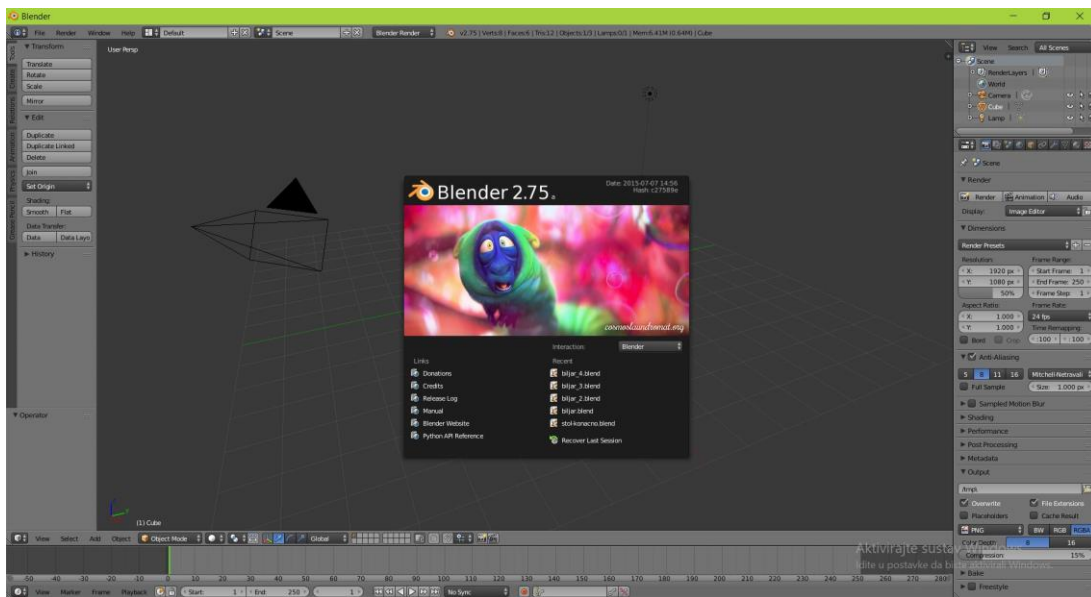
Blender

File Render Window Help Default Scene Blender Render v2.75 | Verts:8 | Faces:6 | Tris:12 | Objects:1/3 | Lamps:0/1 | Mem:6.41M (0.64M) | Cube

▼ Transform
Translate
Rotate
Scale
Mirror
▼ Edit
Duplicate
Duplicate Linked
Delete
Join
Set Origin
Shading:
Smooth Flat
Data Transfer:
Data Data Lays
▶ History

▼ Operator

User Persp

(1) Cube

Blender 2.75.
Date: 2015-07-07 14:56
Hash: c27589e

cosmoslaundromat.org

Interaction: Blender

Links
Donations
Credits
Release Log
Manual
Blender Website
Python API Reference

Recent
biljar_4.blend
biljar_3.blend
biljar_2.blend
biljar.blend
stol-konacno.blend
Recover Last Session

View Search All Scenes
Scene
RenderLayers
World
Camera
Cube
Lamp

Scene
▼ Render
Render Animation Audio
Display: Image Editor
▼ Dimensions
Render Presets
Resolution: Frame Range:
X: 1920 px Start Frame: 1
Y: 1080 px End Frame: 250
50% Frame Step: 1
Aspect Ratio: Frame Rate:
X: 1.000 24 fps
Y: 1.000 Time Remapping:
Bord Crop 100 100
▼ Anti-Aliasing
5 8 11 16 Mitchell-Netravali
Full Sample Size: 1.000 px
▶ Sampled Motion Blur
▶ Shading
▶ Performance
▶ Post Processing
▶ Metadata
▼ Output
/tmp\
Overwrite File Extensions
Placeholders Cache Result
PNG BW RGB RGBA
Color Depth: 8 16
Compression: 15%
▶ Bake
▶ Freestyle

View Select Add Object Object Mode Global

-50 -40 -30 -20 -10 0 10 20 30 40 50 60 70 80 90 100 110 120 130 140 150 160 170 180 190 200 210 220 230 240 250 260 270 280

View Marker Frame Playback Start: 1 End: 250 1 No Sync

Aktivirajte sustav Windows
Idite u postavke da biste aktivirali Windows.